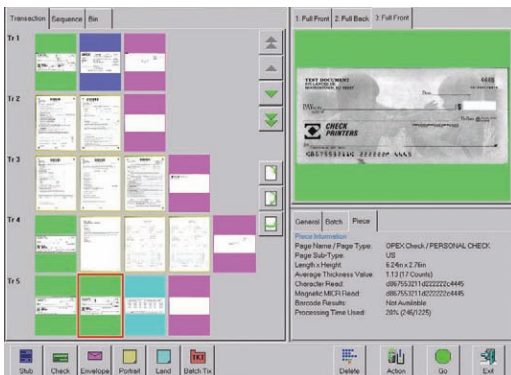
Transaction | Sequence | Bin

Tr 1

Tr 2

Tr 3

Tr 4

Tr 5

1: Full Front | 2: Full Back | 3: Full Front

TEST DOCUMENT

$

CHECK PRINTERS

General | Batch | Piece

Piece Information
Page Name / Page Type: OPEX Check / PERSONAL CHECK
Page Sub-Type: US
Length x Height: 6.24in x 2.76in
Average Thickness Value: 1.13 (17 Counts)
Character Read: d867553211d222222c4445
Magnetic MICR Read: d867553211d222222c4445
Barcode Results: Not Available
Processing Time Used: 20% (245/1225)

Stub | Check | Envelope | Portrait | Land | Batch Tix | Delete | Action | Go | Exit